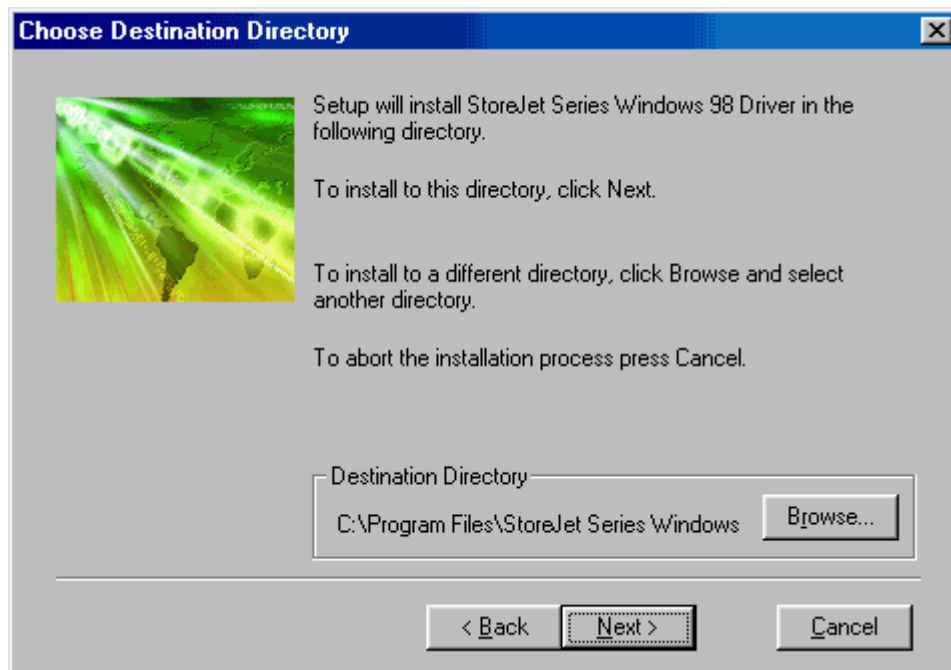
Choose Destination Directory

Setup will install StoreJet Series Windows 98 Driver in the following directory.

To install to this directory, click Next.

To install to a different directory, click Browse and select another directory.

To abort the installation process press Cancel.

Destination Directory

C:\Program Files\StoreJet Series Windows

Browse...

< Back

Next >

Cancel